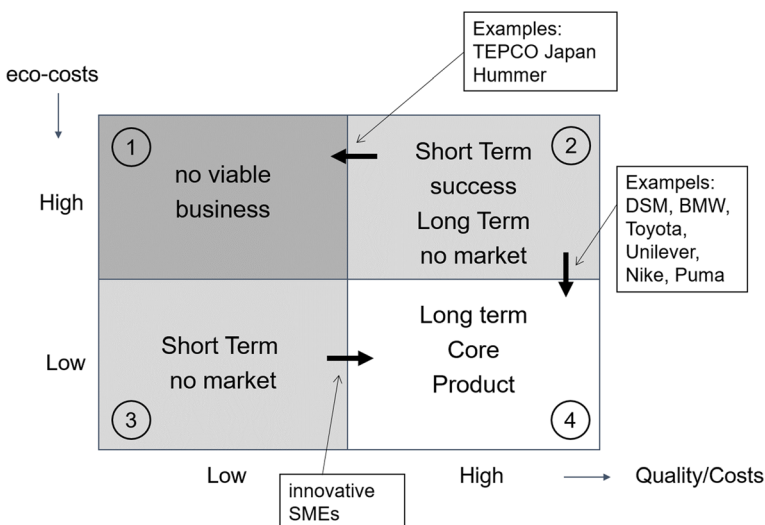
Examples:
TEPCO Japan
Hummer

eco-costs

1
no viable business

2
Short Term success
Long Term no market

Exampels:
DSM, BMW, Toyota, Unilever, Nike, Puma

High

Low

Short Term no market

3

Long term Core Product

4

Low

High

Quality/Costs

innovative SMEs